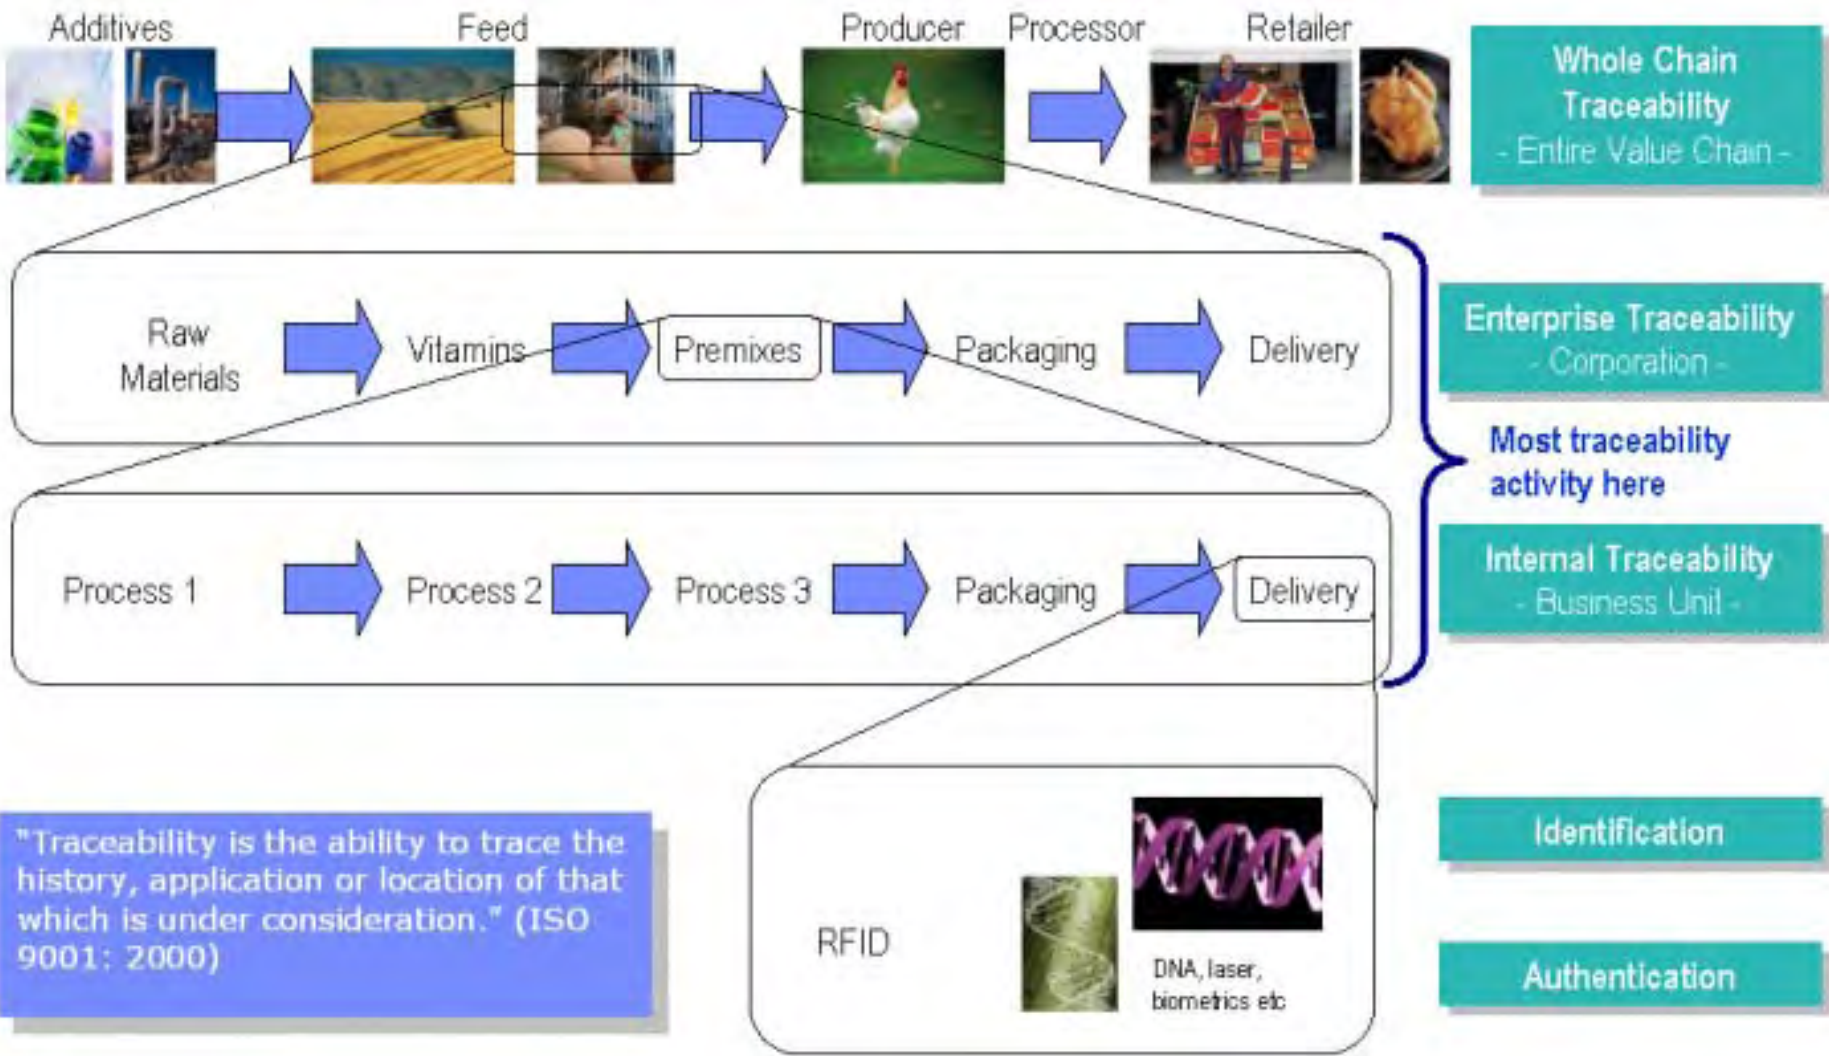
Additives Feed Producer Processor Retailer

Whole Chain Traceability
- Entire Value Chain -

Raw Materials Vitamins Premixes Packaging Delivery

Enterprise Traceability
- Corporation -

Most traceability activity here

Process 1 Process 2 Process 3 Packaging Delivery

Internal Traceability
- Business Unit -

RFID

DNA, laser, biometrics etc

Identification

Authentication

"Traceability is the ability to trace the history, application or location of that which is under consideration." (ISO 9001: 2000)